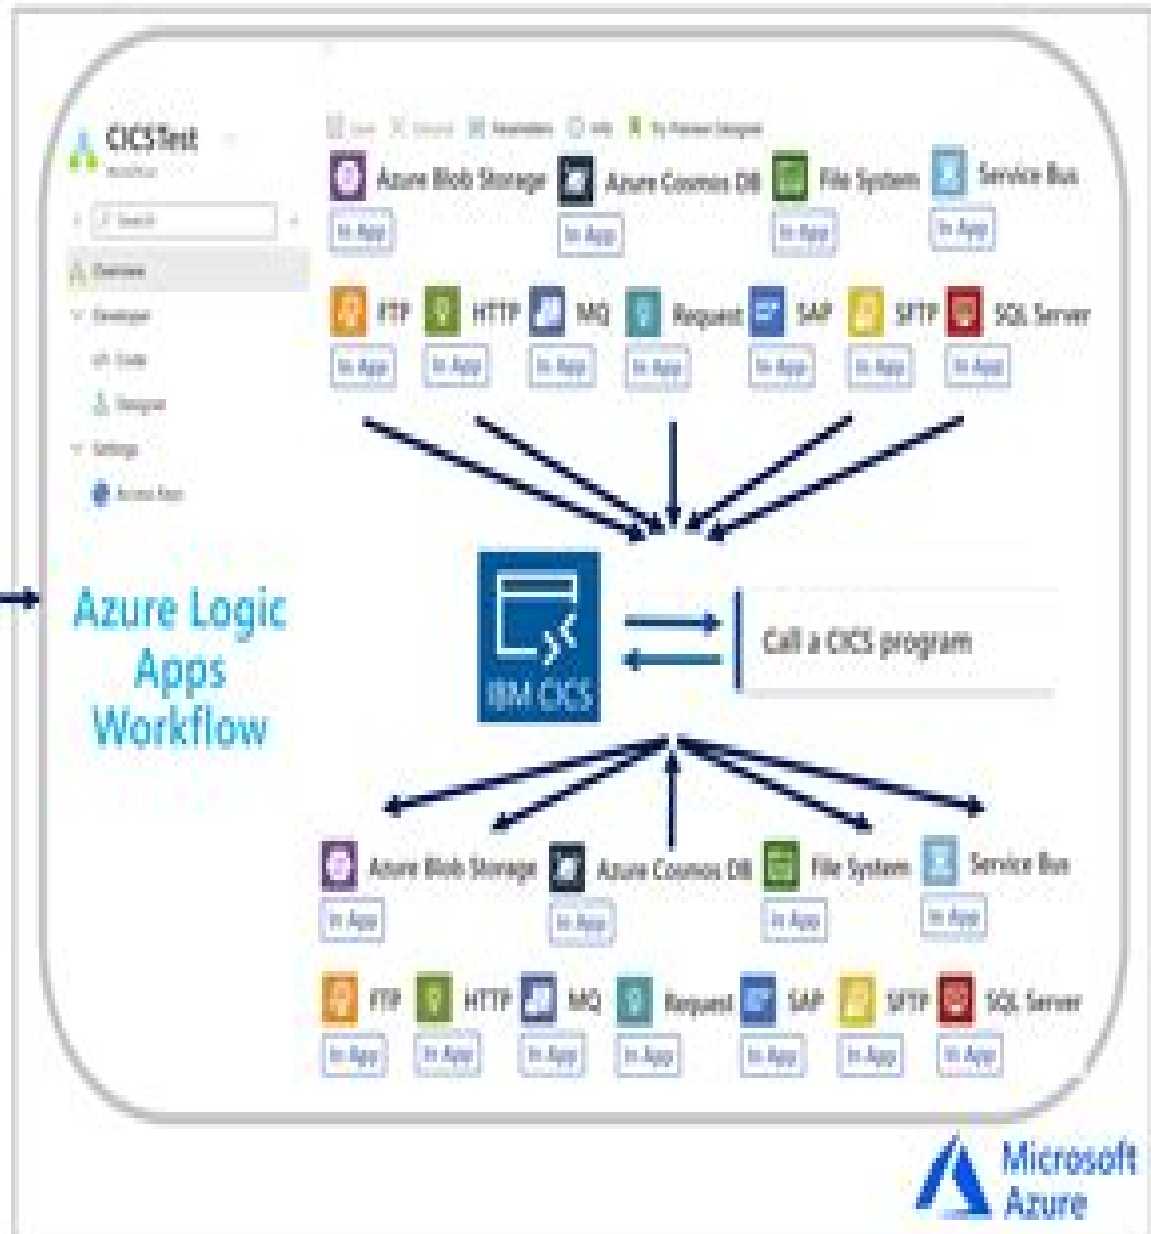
CICSTest
Workflow

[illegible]

Overview
Developer
Code
Designer
Settings
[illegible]

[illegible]

Azure Blob Storage
In App
Azure Cosmos DB
In App
File System
In App
Service Bus
In App

FTP
In App
HTTP
In App
MQ
In App
Request
In App
SAP
In App
SFTP
In App
SQL Server
In App

Azure Logic Apps Workflow

IBM CICS

Call a CICS program

Azure Blob Storage
In App
Azure Cosmos DB
In App
File System
In App
Service Bus
In App

FTP
In App
HTTP
In App
MQ
In App
Request
In App
SAP
In App
SFTP
In App
SQL Server
In App

Microsoft Azure